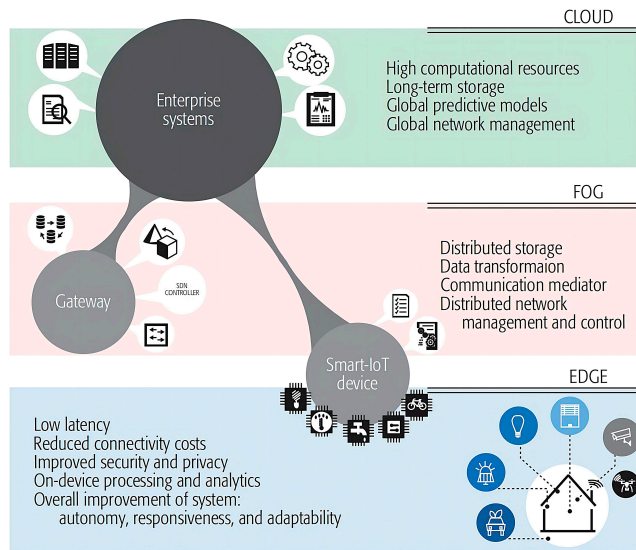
CLOUD

Enterprise systems

High computational resources
Long-term storage
Global predictive models
Global network management

FOG

Gateway

SDN CONTROLLER

Distributed storage
Data transformaion
Communication mediator
Distributed network management and control

Smart-IoT device

EDGE

Low latency
Reduced connectivity costs
Improved security and privacy
On-device processing and analytics
Overall improvement of system: autonomy, responsiveness, and adaptability